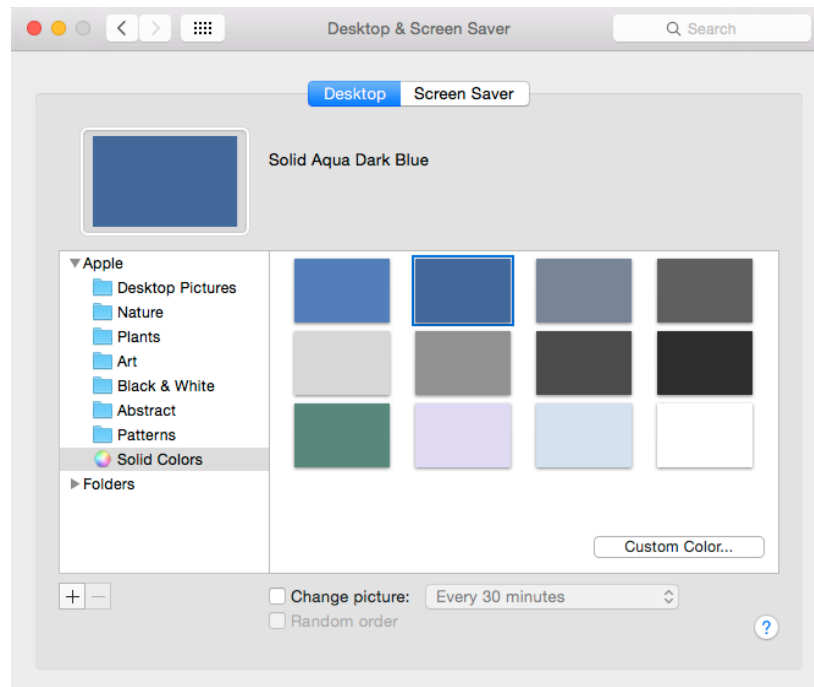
Desktop & Screen Saver

Search

Desktop | Screen Saver

Solid Aqua Dark Blue

Apple
Desktop Pictures
Nature
Plants
Art
Black & White
Abstract
Patterns
Solid Colors
Folders

Custom Color...

+ −

Change picture: Every 30 minutes

Random order

?